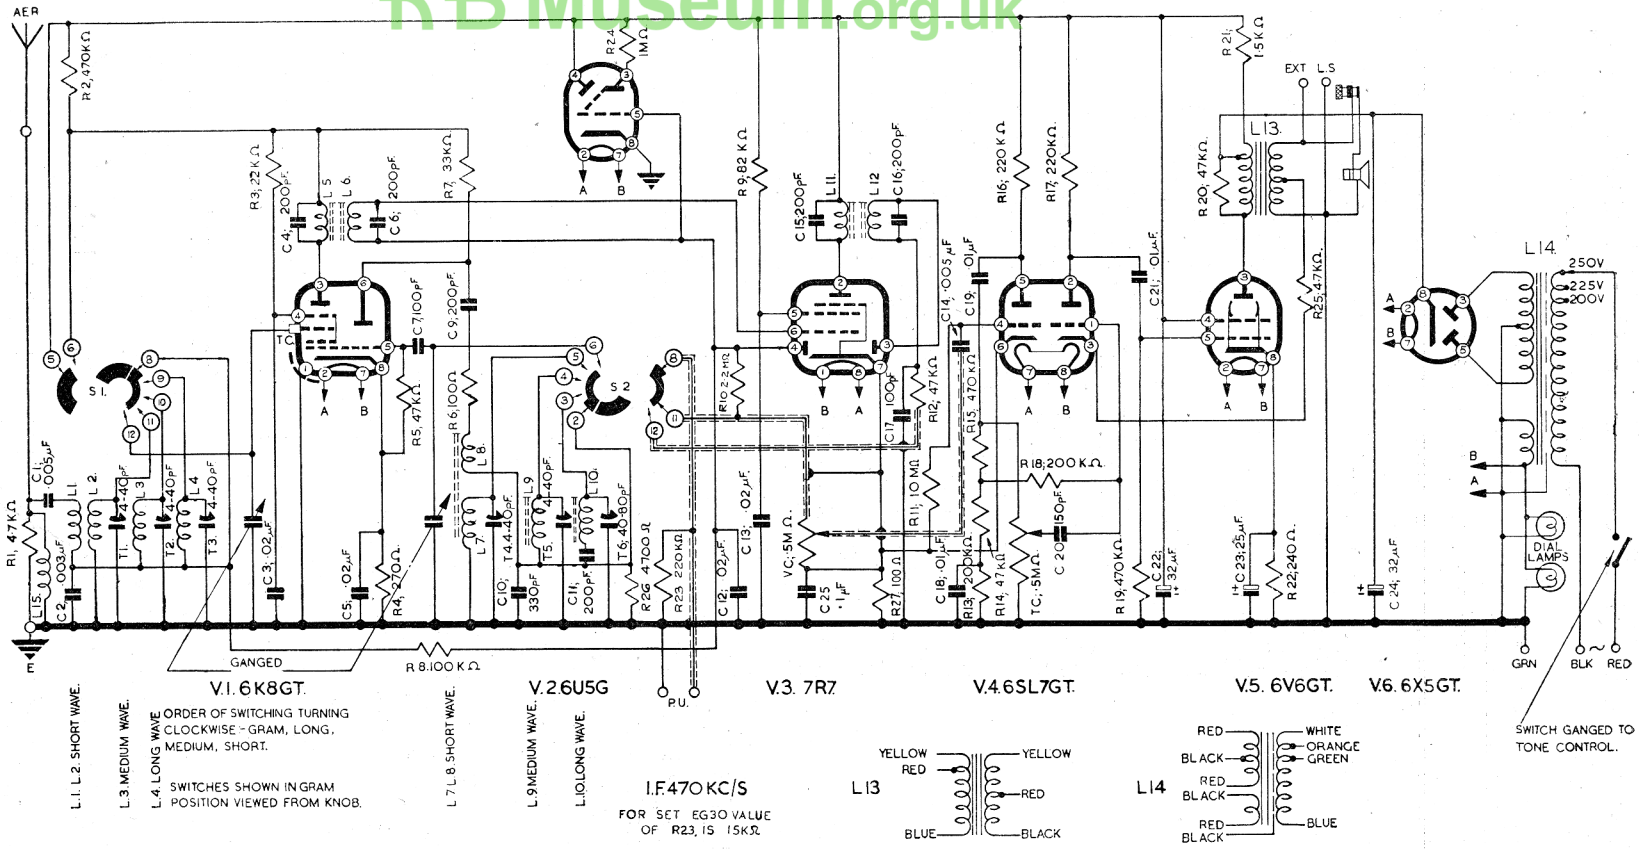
RB Museum.org.uk

AER
R2, 470KΩ
R24 1MΩ
R21; 1·5KΩ
EXT L.S
L13
R3; 22KΩ
C4; 200pF
L5 L6
200pF C6;
R7, 33KΩ
R9, 82KΩ
C15, 200pF
L11 L12
C16, 200pF
R16, 220KΩ
R17, 220KΩ
R20, 47KΩ
C14; ·005μF
C19; ·01μF
C21; ·01μF
R25, 47KΩ
L14
250V
225V
200V
TC
C7, 100pF
C9, 200pF
S1
S2
5 6 8 9 10 11 12
R5, 47KΩ
R6, 100Ω
L8
R10, 2·2MΩ
C17 100pF
R12, 47KΩ
R15, 470KΩ
R18, 200KΩ
A B
C1; ·005μF
R1, 4·7KΩ
L1 L2 T1 4-40pF L3 T2 4-40pF L4 T3 4-40pF
C2; ·003μF
L15
C3, ·02μF
C5, ·02μF
R4, 270Ω
L7
C10; 330pF
T4 4-40pF
L9 4-40pF
T5
C11, 200pF
L10
T6 40-80pF
R2G 4700Ω
R23 220KΩ
C12, ·02μF
C13, ·02μF
VC; 5MΩ
C25 ·1μF
R27, 100Ω
R11, 10MΩ
C18, ·01μF
R13, 200KΩ
R14, 47KΩ
TC, 5MΩ
C20 150pF
R19, 470KΩ
C22, 32μF
C23, 25μF
R22, 240Ω
C24, 32μF
DIAL LAMPS
E
GANGED
R8, 100KΩ
P.U.
GRN BLK RED
V.1. 6K8GT.
V.2. 6U5G
V.3. 7R7
V.4. 6SL7GT.
V.5. 6V6GT.
V.6. 6X5GT.
L.1. L.2. SHORT WAVE.
L.3. MEDIUM WAVE.
L.4. LONG WAVE
ORDER OF SWITCHING TURNING CLOCKWISE - GRAM, LONG, MEDIUM, SHORT.
SWITCHES SHOWN IN GRAM POSITION VIEWED FROM KNOB.
L.7 L.8. SHORT WAVE.
L.9 MEDIUM WAVE.
L.10 LONG WAVE.
I.F. 470 KC/S
FOR SET EG30 VALUE OF R23, IS 15KΩ
YELLOW
RED
YELLOW
L13
RED
BLUE
BLACK
L14
RED
BLACK
RED
BLACK
RED
BLACK
WHITE
ORANGE
GREEN
BLUE
SWITCH GANGED TO TONE CONTROL.